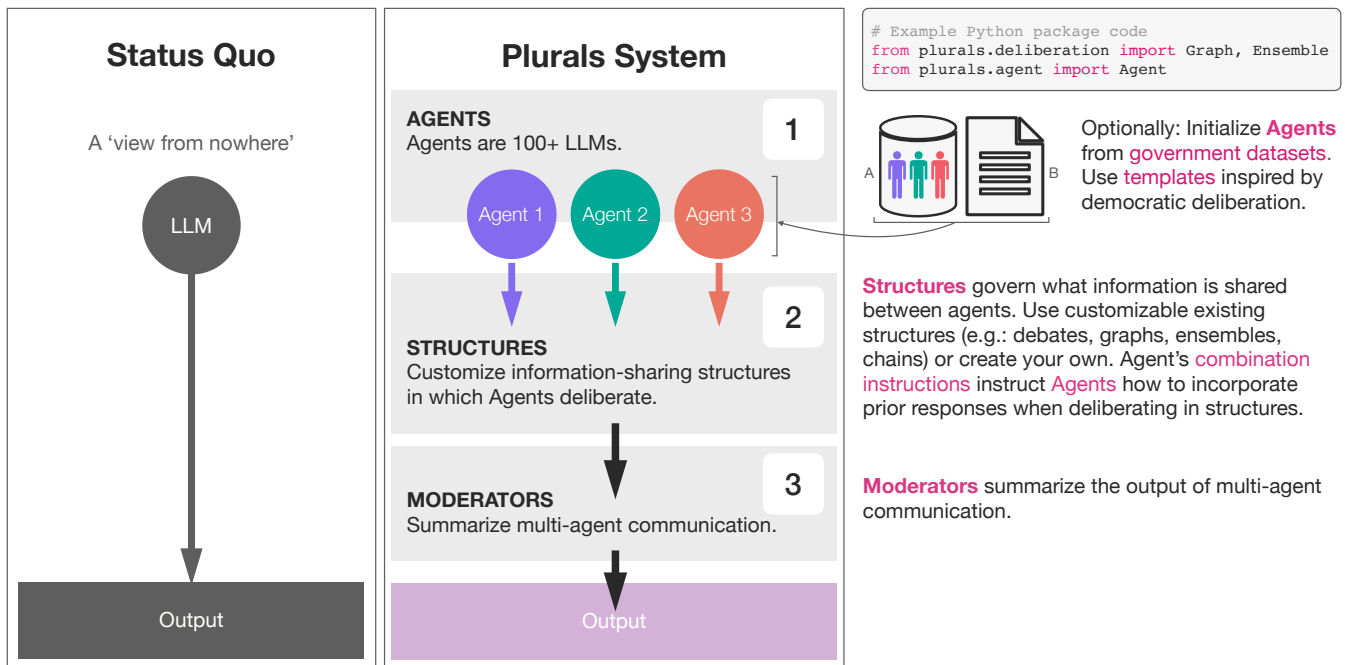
Status Quo

A ‘view from nowhere’

LLM

Output

Plurals System

AGENTS
Agents are 100+ LLMs.

1

Agent 1 Agent 2 Agent 3

2

STRUCTURES
Customize information-sharing structures in which Agents deliberate.

3

MODERATORS
Summarize multi-agent communication.

Output

# Example Python package code
from plurals.deliberation import Graph, Ensemble
from plurals.agent import Agent

A B

Optionally: Initialize Agents from government datasets. Use templates inspired by democratic deliberation.

Structures govern what information is shared between agents. Use customizable existing structures (e.g.: debates, graphs, ensembles, chains) or create your own. Agent’s combination instructions instruct Agents how to incorporate prior responses when deliberating in structures.

Moderators summarize the output of multi-agent communication.